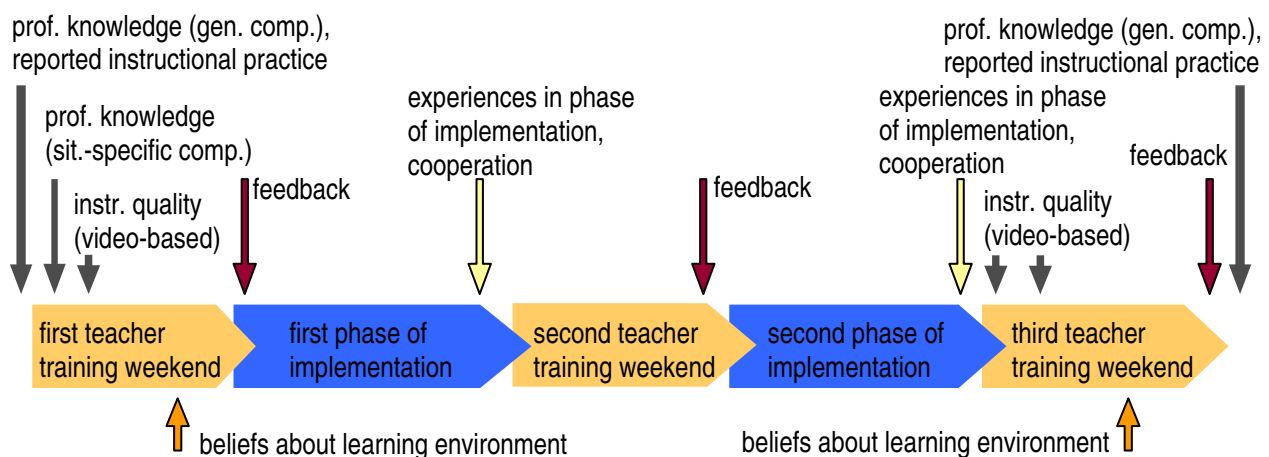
prof. knowledge (gen. comp.), reported instructional practice

prof. knowledge (sit.-specific comp.)

instr. quality (video-based)

feedback

experiences in phase of implementation, cooperation

feedback

experiences in phase of implementation, cooperation

instr. quality (video-based)

prof. knowledge (gen. comp.), reported instructional practice

feedback

first teacher training weekend

first phase of implementation

second teacher training weekend

second phase of implementation

third teacher training weekend

beliefs about learning environment

beliefs about learning environment